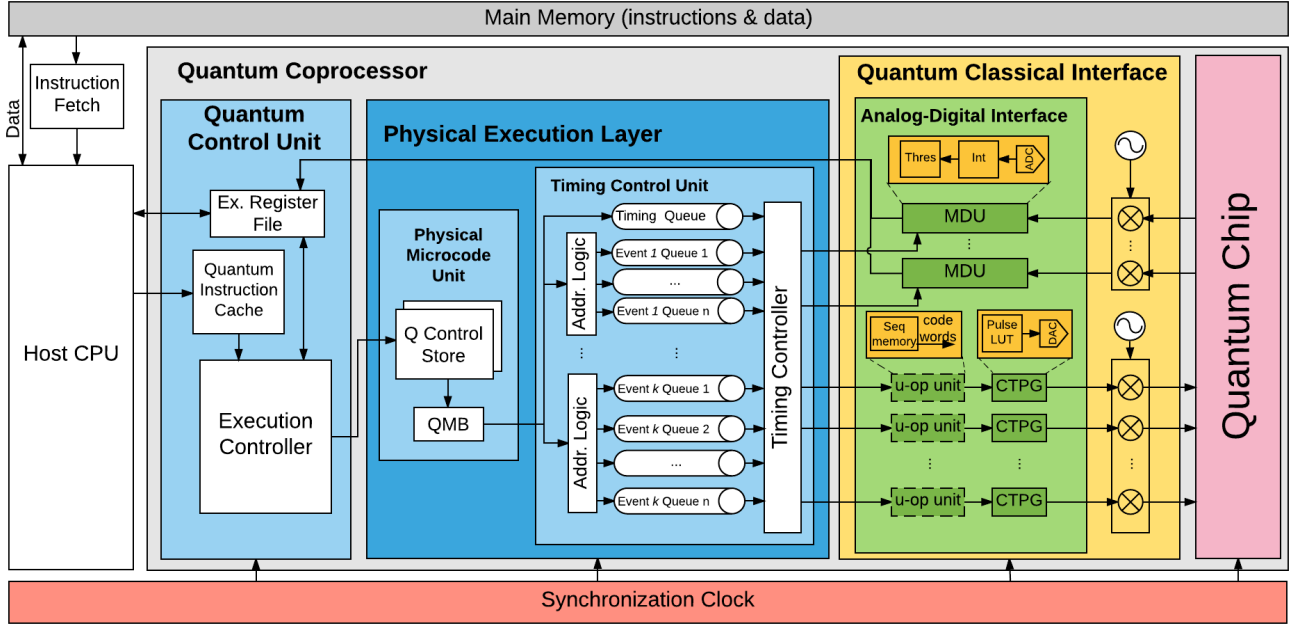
Main Memory (instructions & data)

Data

Instruction Fetch

Host CPU

Quantum Coprocessor

Quantum Control Unit

Ex. Register File

Quantum Instruction Cache

Execution Controller

Physical Execution Layer

Physical Microcode Unit

Q Control Store

QMB

Timing Control Unit

Addr. Logic

Timing Queue

Event 1 Queue 1

...

Event 1 Queue n

⋮

⋮

Addr. Logic

Event k Queue 1

Event k Queue 2

...

Event k Queue n

Timing Controller

Quantum Classical Interface

Analog-Digital Interface

Thres

Int

ADC

MDU

⋮

MDU

Seq memory

code words

Pulse LUT

DAC

u-op unit

CTPG

u-op unit

CTPG

⋮

⋮

u-op unit

CTPG

⋮

⋮

Quantum Chip

Synchronization Clock